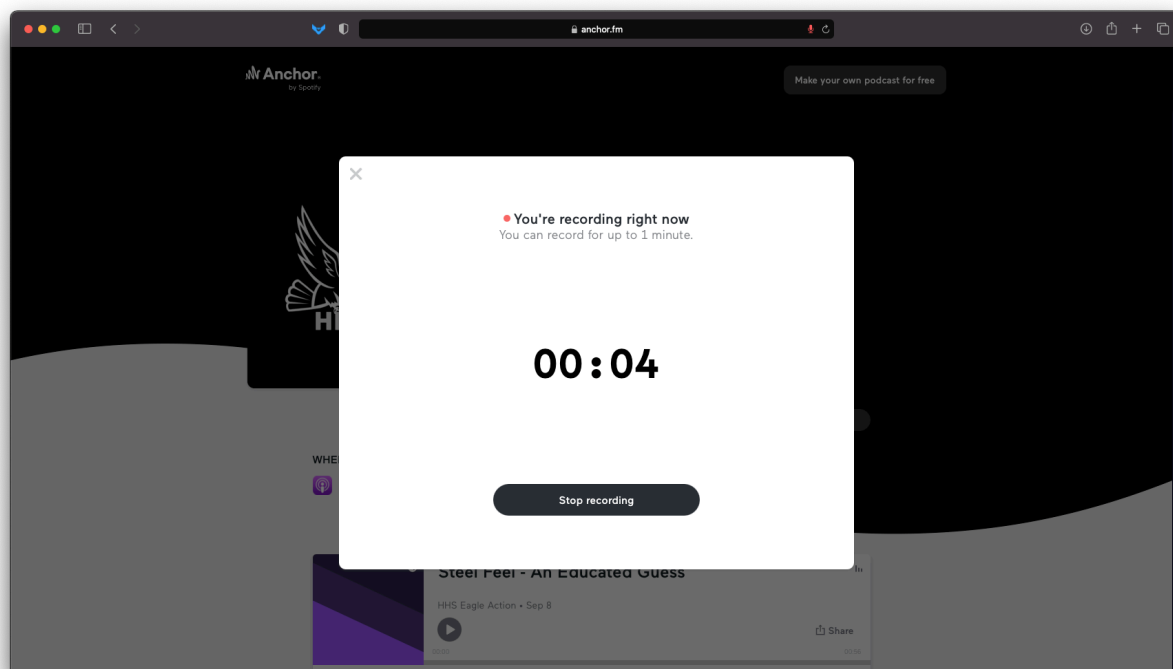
anchor.fm

Anchor
by Spotify

Make your own podcast for free

×

You're recording right now
You can record for up to 1 minute.

00:04

Stop recording

HI

WHE

Steel Feel - An Educated Guess

HHS Eagle Action • Sep 8

Share